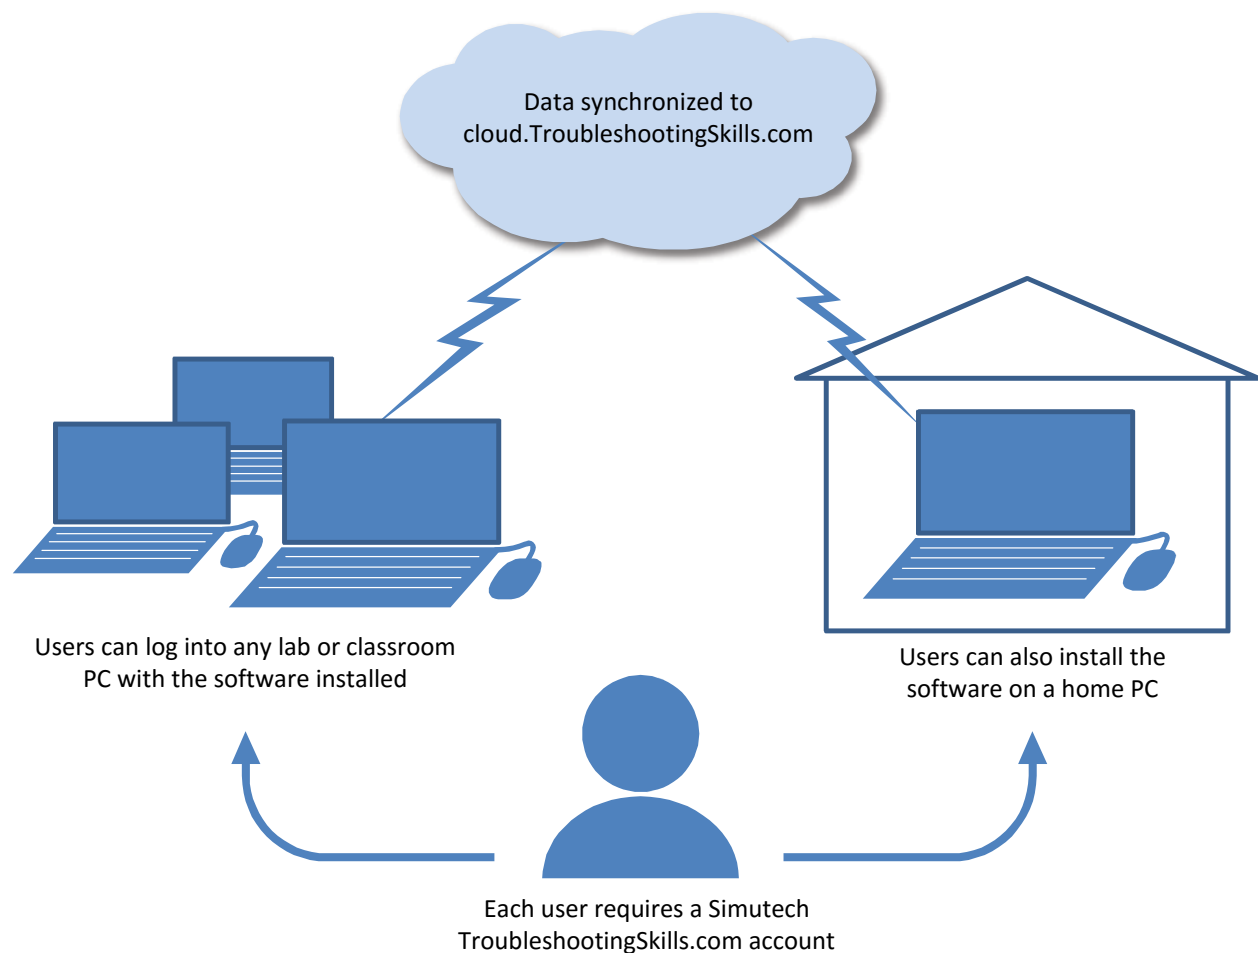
Data synchronized to
cloud.TroubleshootingSkills.com

Users can log into any lab or classroom PC with the software installed

Users can also install the software on a home PC

Each user requires a Simutech TroubleshootingSkills.com account